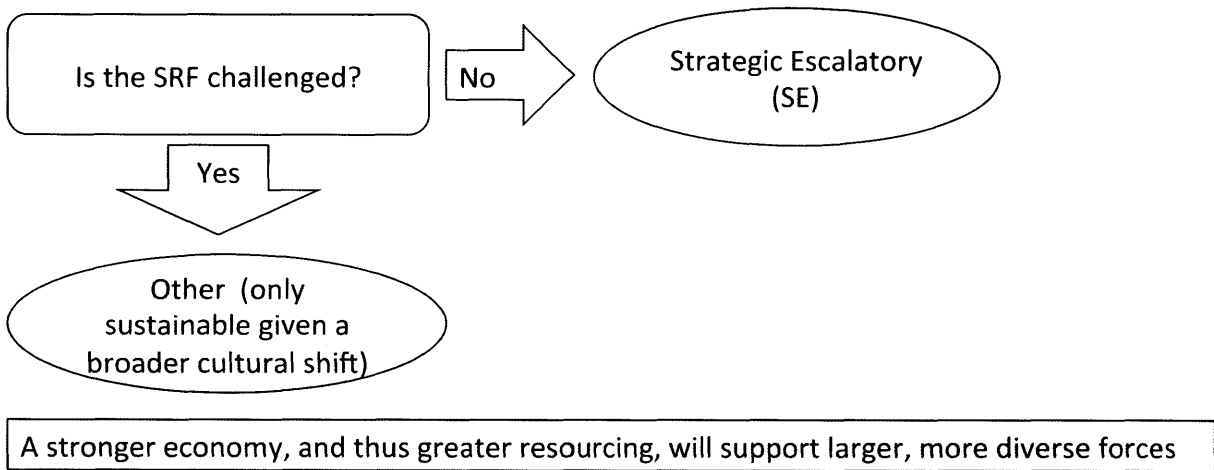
Is the SRF challenged?

No

Strategic Escalatory (SE)

Yes

Other (only sustainable given a broader cultural shift)

A stronger economy, and thus greater resourcing, will support larger, more diverse forces